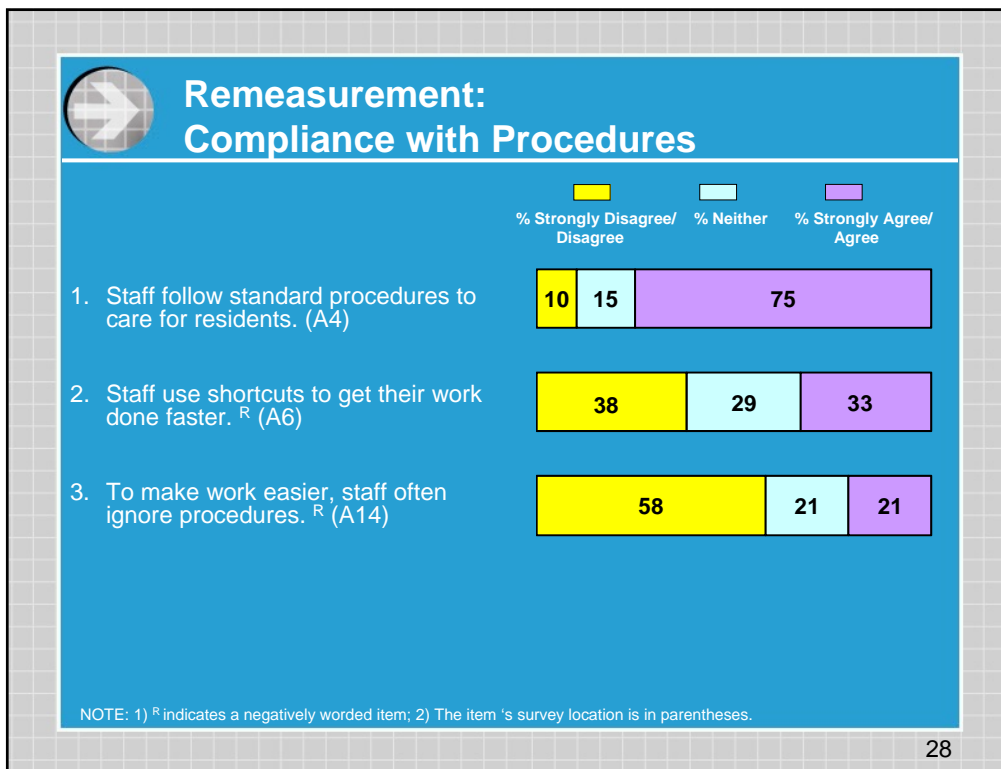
Remeasurement:
Compliance with Procedures

% Strongly Disagree/ Disagree
% Neither
% Strongly Agree/ Agree

1. Staff follow standard procedures to care for residents. (A4)

10 15 75

2. Staff use shortcuts to get their work done faster. $^R$ (A6)

38 29 33

3. To make work easier, staff often ignore procedures. $^R$ (A14)

58 21 21

NOTE: 1) $^R$ indicates a negatively worded item; 2) The item 's survey location is in parentheses.

28